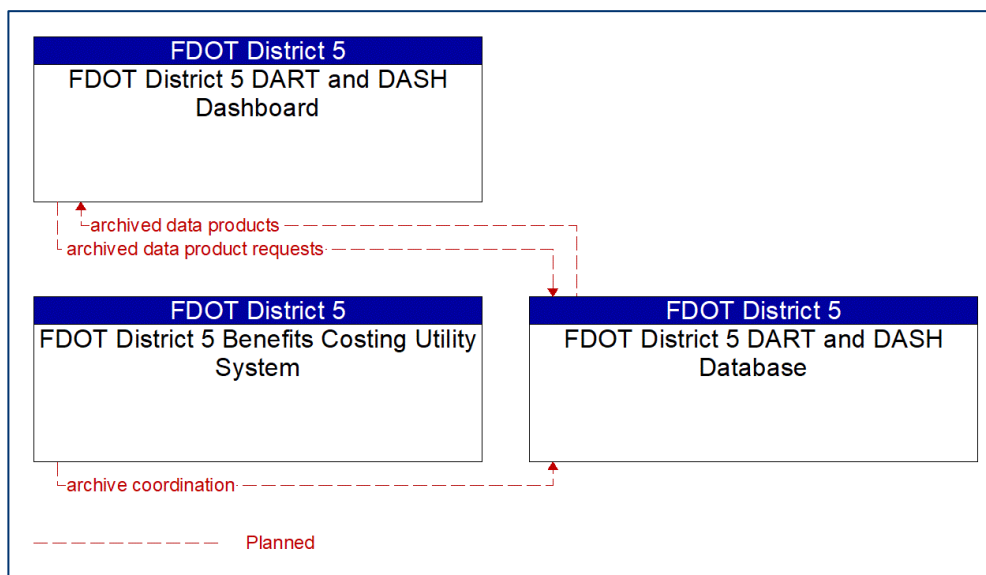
FDOT District 5
FDOT District 5 DART and DASH Dashboard

archived data products
archived data product requests

FDOT District 5
FDOT District 5 Benefits Costing Utility System

FDOT District 5
FDOT District 5 DART and DASH Database

archive coordination

Planned